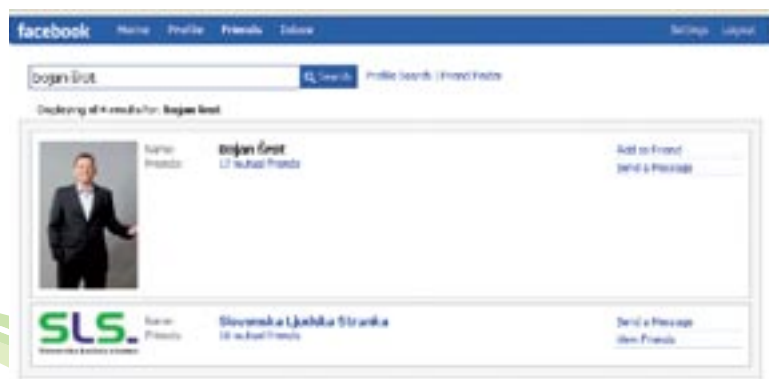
facebook Home Profile Friends Inbox Settings Logout

bojan šrot Search Profile Search | Friend Finder

Displaying all 4 results for: bojan šrot

Name: Bojan Šrot
Friends: 17 Mutual Friends

Add as Friend
Send a Message

SLS.
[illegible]

Name: Slovenska Ljudska Stranka
Friends: 18 Mutual Friends

Send a Message
View Friends